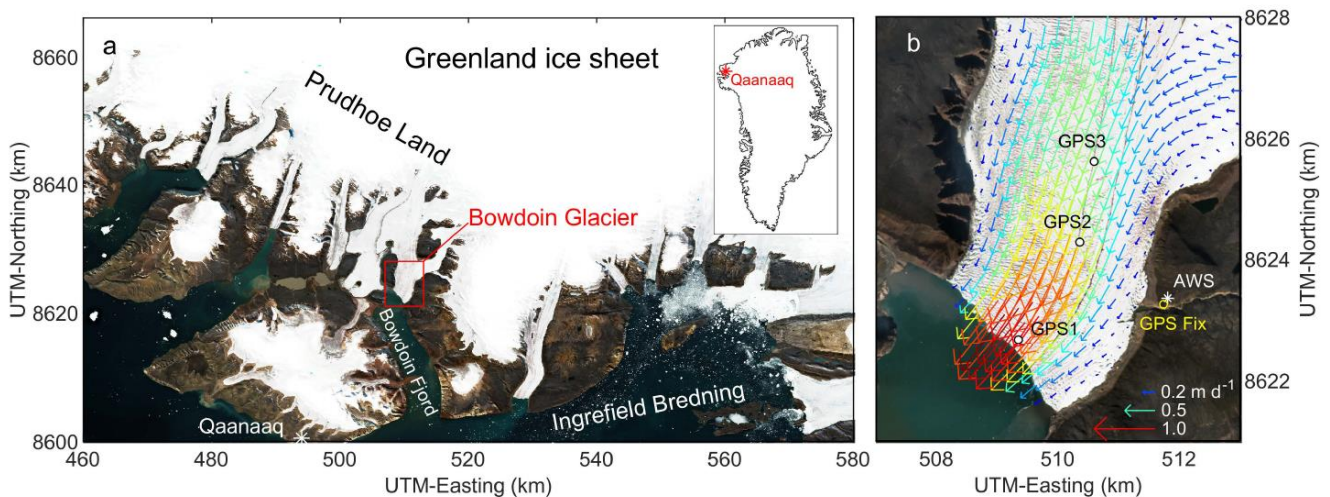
a

Greenland ice sheet

Qaanaaq

Prudhoe Land

Bowdoin Glacier

Bowdoin Fjord

Ingrefield Bredning

Qaanaaq

UTM-Northing (km)

8660

8640

8620

8600

460 480 500 520 540 560 580

UTM-Easting (km)

b

GPS3

GPS2

AWS

GPS Fix

GPS1

$0.2 \text{ m d}^{-1}$

0.5

1.0

8628

8626

8624

8622

UTM-Northing (km)

508 510 512

UTM-Easting (km)